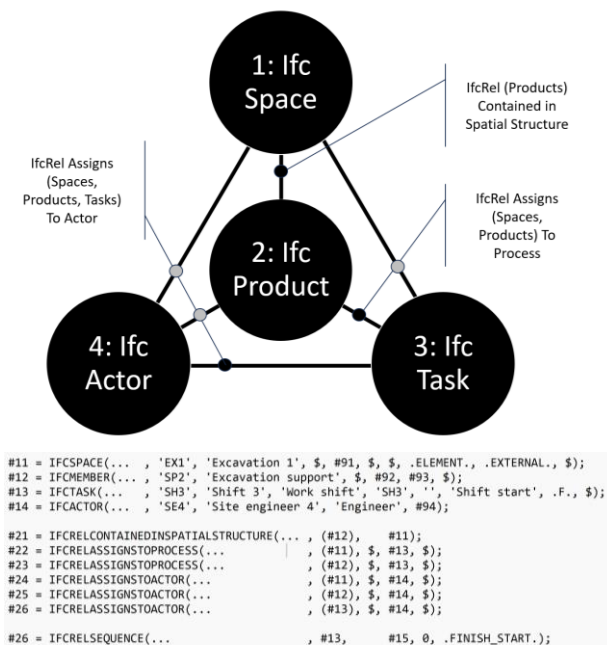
1: Ifc Space

IfcRel (Products) Contained in Spatial Structure

IfcRel Assigns (Spaces, Products, Tasks) To Actor

2: Ifc Product

IfcRel Assigns (Spaces, Products) To Process

4: Ifc Actor

3: Ifc Task

#11 = IFCSPACE(... , 'EX1', 'Excavation 1', $, #91, $, $, .ELEMENT., .EXTERNAL., $);
#12 = IFCMEMBER(... , 'SP2', 'Excavation support', $, #92, #93, $);
#13 = IFCTASK(... , 'SH3', 'Shift 3', 'Work shift', 'SH3', '', 'Shift start', .F., $);
#14 = IFCACTOR(... , 'SE4', 'Site engineer 4', 'Engineer', #94);

#21 = IFCRELCONTAINEDINSPATIALSTRUCTURE(... , (#12), #11);
#22 = IFCRELASSIGNSTOPROCESS(... , (#11), $, #13, $);
#23 = IFCRELASSIGNSTOPROCESS(... , (#12), $, #13, $);
#24 = IFCRELASSIGNSTOACTOR(... , (#11), $, #14, $);
#25 = IFCRELASSIGNSTOACTOR(... , (#12), $, #14, $);
#26 = IFCRELASSIGNSTOACTOR(... , (#13), $, #14, $);

#26 = IFCRELSEQUENCE(... , #13, #15, 0, .FINISH_START.);